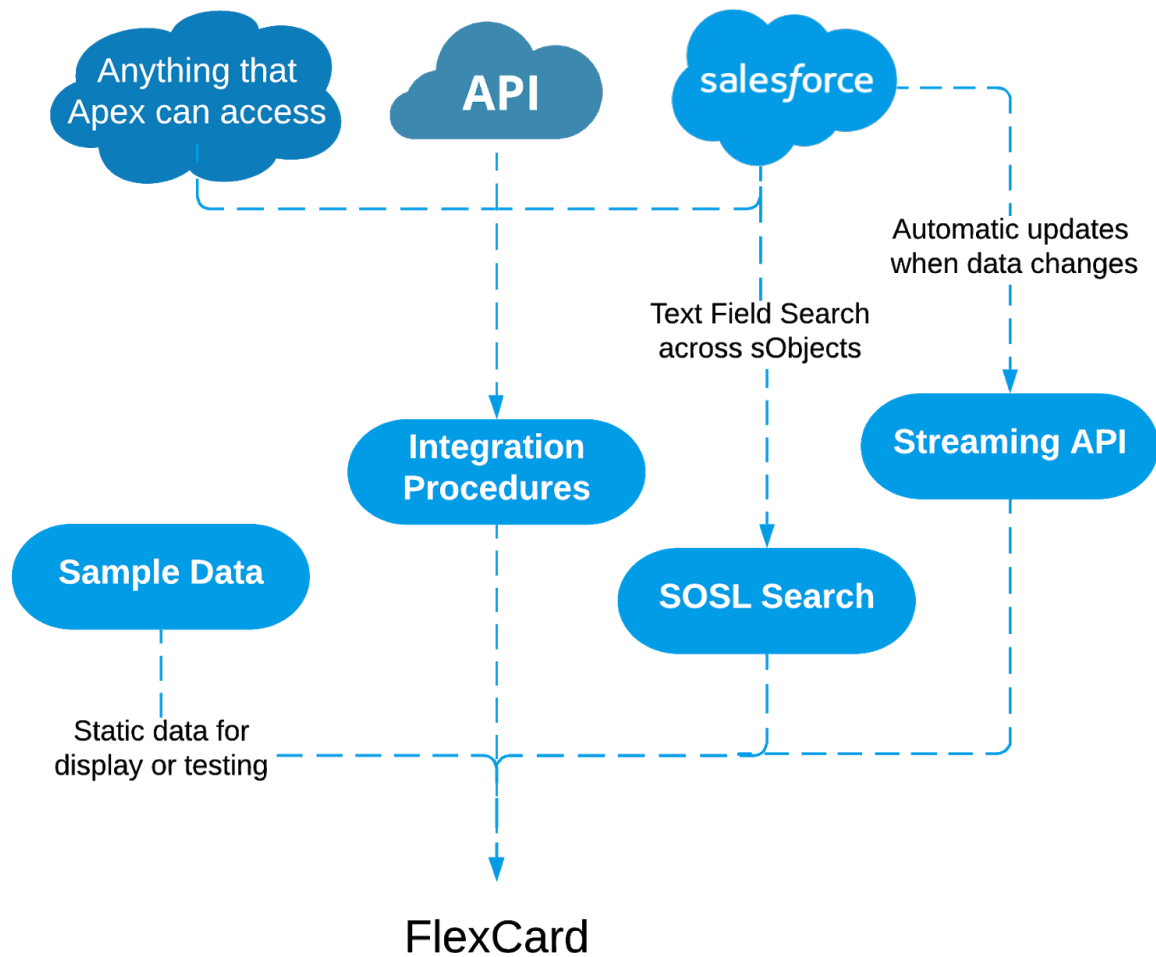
Anything that Apex can access

API

salesforce

Automatic updates when data changes

Text Field Search across sObjects

Integration Procedures

Streaming API

Sample Data

SOSL Search

Static data for display or testing

FlexCard